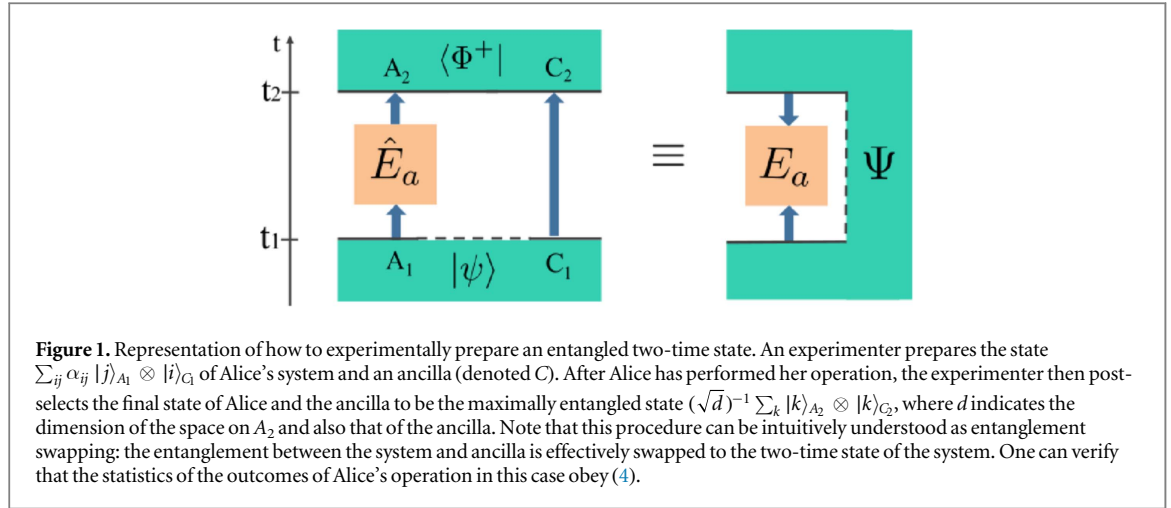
t

t2

t1

A$_2$ $\langle\Phi^+|$ C$_2$

$\hat{E}_a$

A$_1$ $|\psi\rangle$ C$_1$

$\equiv$

$E_a$

$\Psi$

**Figure 1.** Representation of how to experimentally prepare an entangled two-time state. An experimenter prepares the state $\sum_{ij}\alpha_{ij}\,|j\rangle_{A_1}\otimes|i\rangle_{C_1}$ of Alice's system and an ancilla (denoted $C$). After Alice has performed her operation, the experimenter then postselects the final state of Alice and the ancilla to be the maximally entangled state $(\sqrt{d})^{-1}\sum_k|k\rangle_{A_2}\otimes|k\rangle_{C_2}$, where $d$ indicates the dimension of the space on $A_2$ and also that of the ancilla. Note that this procedure can be intuitively understood as entanglement swapping: the entanglement between the system and ancilla is effectively swapped to the two-time state of the system. One can verify that the statistics of the outcomes of Alice's operation in this case obey (4).